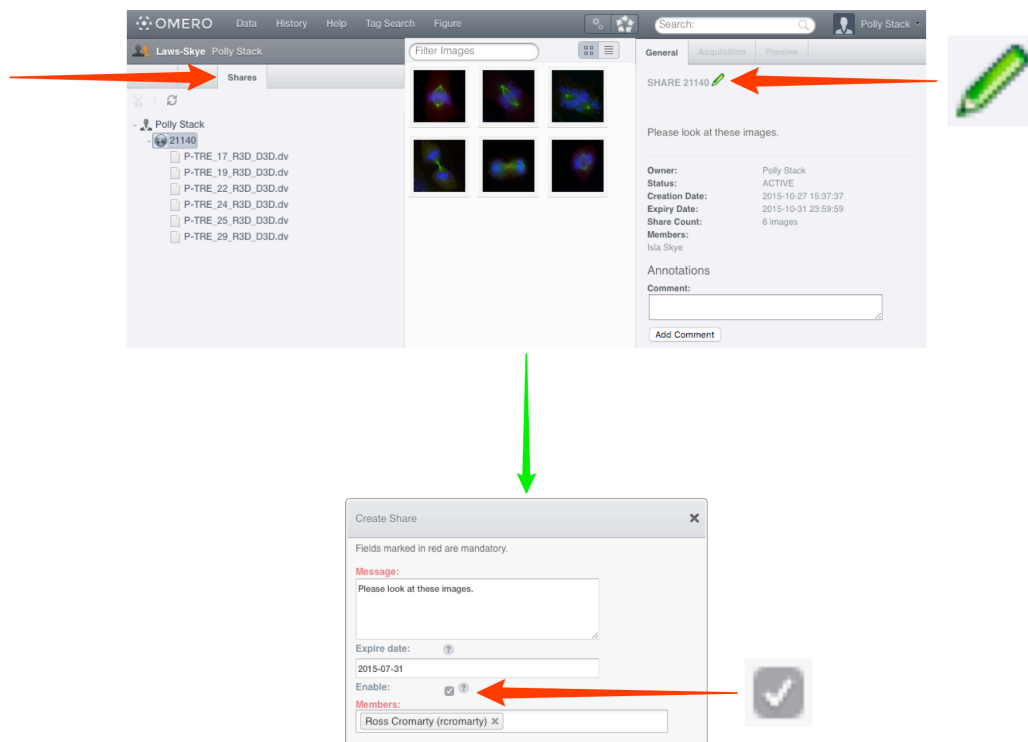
OMERO Data History Help Tag Search Figure

Search:

Polly Stack

Laws-Skye Polly Stack

Shares

Polly Stack
21140
P-TRE_17_R3D_D3D.dv
P-TRE_19_R3D_D3D.dv
P-TRE_22_R3D_D3D.dv
P-TRE_24_R3D_D3D.dv
P-TRE_25_R3D_D3D.dv
P-TRE_29_R3D_D3D.dv

Filter Images

General Acquisition Preview

SHARE 21140

Please look at these images.

| Owner: | Polly Stack |
|---|---|
| Status: | ACTIVE |
| Creation Date: | 2015-10-27 15:37:37 |
| Expiry Date: | 2015-10-31 23:59:59 |
| Share Count: | 6 images |
| Members: | |

Isla Skye

Annotations

Comment:

Add Comment

Create Share

Fields marked in red are mandatory.

Message:

Please look at these images.

Expire date:

2015-07-31

Enable:

Members:

Ross Cromarty (rcromarty)